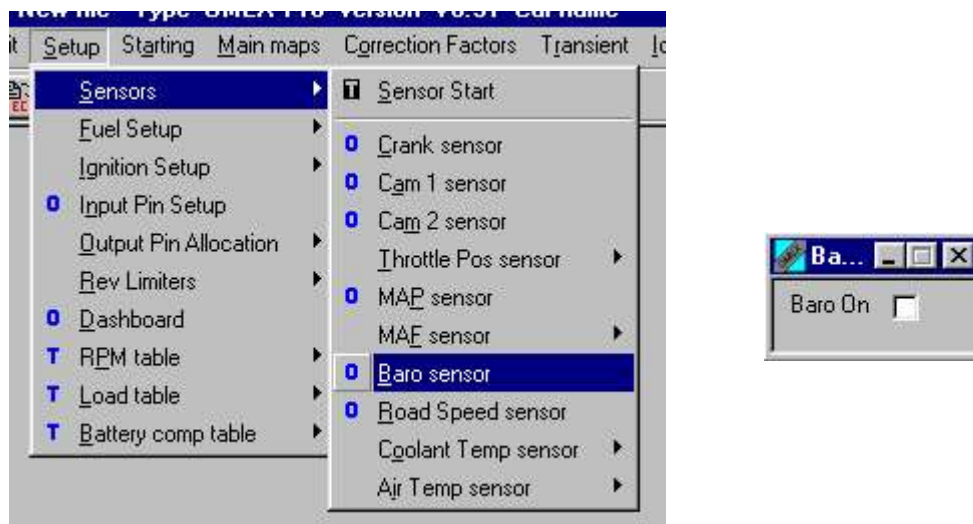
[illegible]
it Setup Starting Main maps Correction Factors Transient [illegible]

Sensors
Fuel Setup
Ignition Setup
O Input Pin Setup
Output Pin Allocation
Rev Limiters
O Dashboard
T RPM table
T Load table
T Battery comp table

T Sensor Start
O Crank sensor
O Cam 1 sensor
O Cam 2 sensor
Throttle Pos sensor
O MAP sensor
MAF sensor
O Baro sensor
O Road Speed sensor
Coolant Temp sensor
Air Temp sensor

Ba...
Baro On